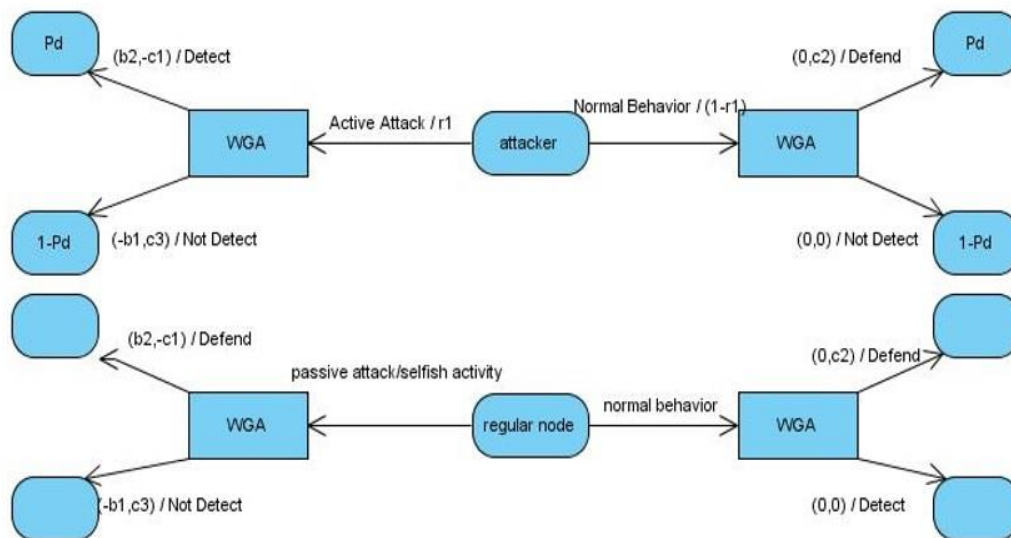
Pd

(b2,-c1) / Detect

WGA

Active Attack / r1

attacker

Normal Behavior / (1-r1)

WGA

(0,c2) / Defend

Pd

1-Pd

(-b1,c3) / Not Detect

(0,0) / Not Detect

1-Pd

(b2,-c1) / Defend

passive attack/selfish activity

WGA

regular node

normal behavior

WGA

(0,c2) / Defend

(-b1,c3) / Not Detect

(0,0) / Detect